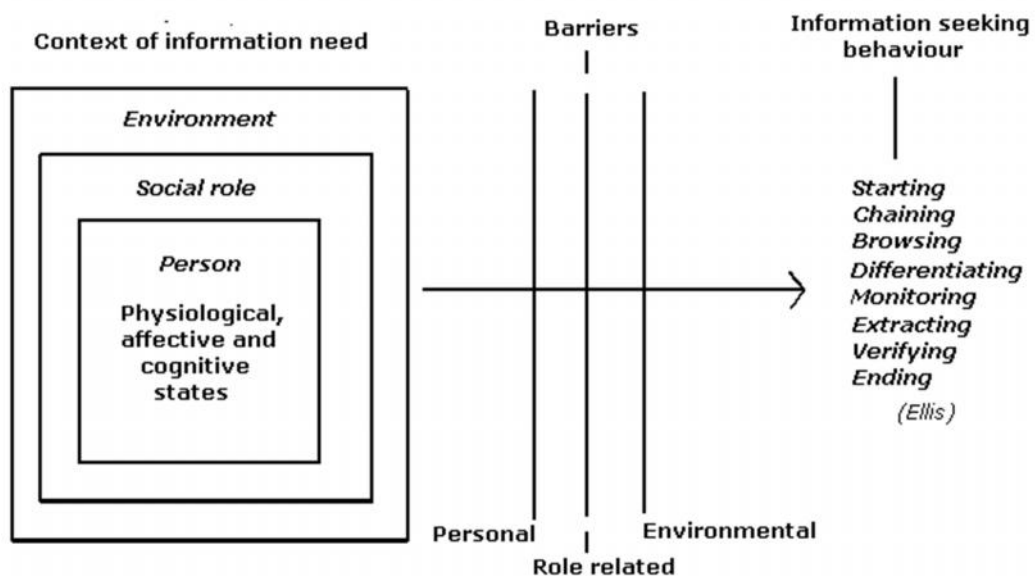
Context of information need

Environment

Social role

Person

Physiological, affective and cognitive states

Barriers

Personal

Role related

Environmental

Information seeking behaviour

Starting
Chaining
Browsing
Differentiating
Monitoring
Extracting
Verifying
Ending

(Ellis)